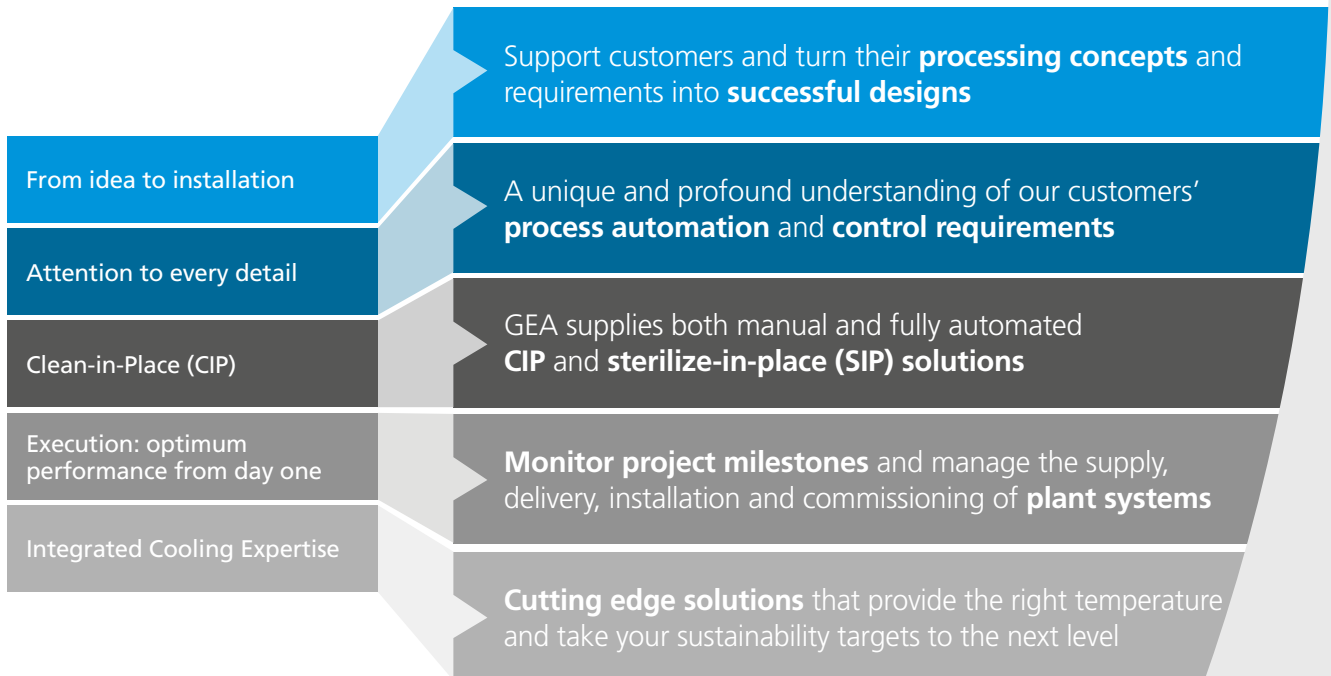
From idea to installation

Support customers and turn their **processing concepts** and requirements into **successful designs**

Attention to every detail

A unique and profound understanding of our customers' **process automation** and **control requirements**

Clean-in-Place (CIP)

GEA supplies both manual and fully automated **CIP** and **sterilize-in-place (SIP) solutions**

Execution: optimum performance from day one

**Monitor project milestones** and manage the supply, delivery, installation and commissioning of **plant systems**

Integrated Cooling Expertise

**Cutting edge solutions** that provide the right temperature and take your sustainability targets to the next level